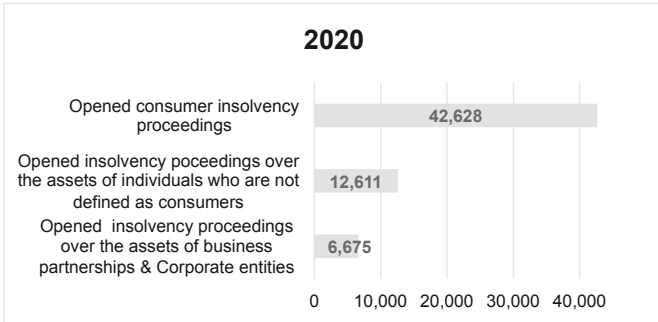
2020

Opened consumer insolvency proceedings

42,628

Opened insolvency poceedings over the assets of individuals who are not defined as consumers

12,611

Opened insolvency proceedings over the assets of business partnerships & Corporate entities

6,675

0
10,000
20,000
30,000
40,000